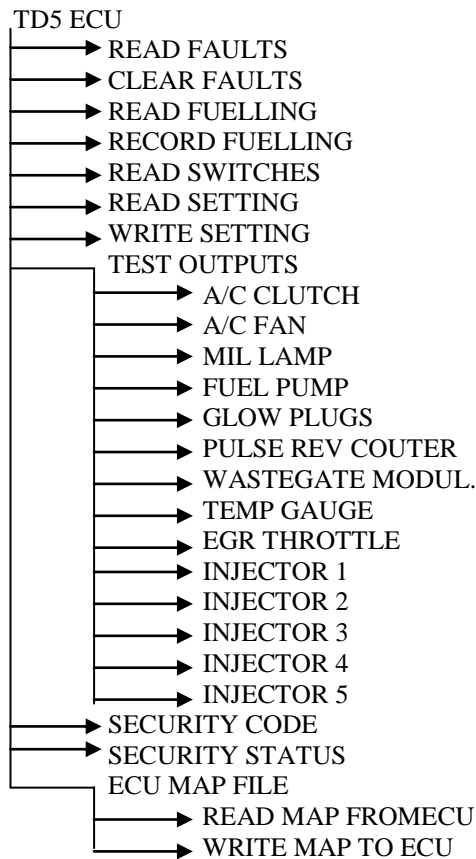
TD5 ECU

READ FAULTS

CLEAR FAULTS

READ FUELLING

RECORD FUELLING

READ SWITCHES

READ SETTING

WRITE SETTING

TEST OUTPUTS

A/C CLUTCH

A/C FAN

MIL LAMP

FUEL PUMP

GLOW PLUGS

PULSE REV COUTER

WASTEGATE MODUL.

TEMP GAUGE

EGR THROTTLE

INJECTOR 1

INJECTOR 2

INJECTOR 3

INJECTOR 4

INJECTOR 5

SECURITY CODE

SECURITY STATUS

ECU MAP FILE

READ MAP FROMECU

WRITE MAP TO ECU